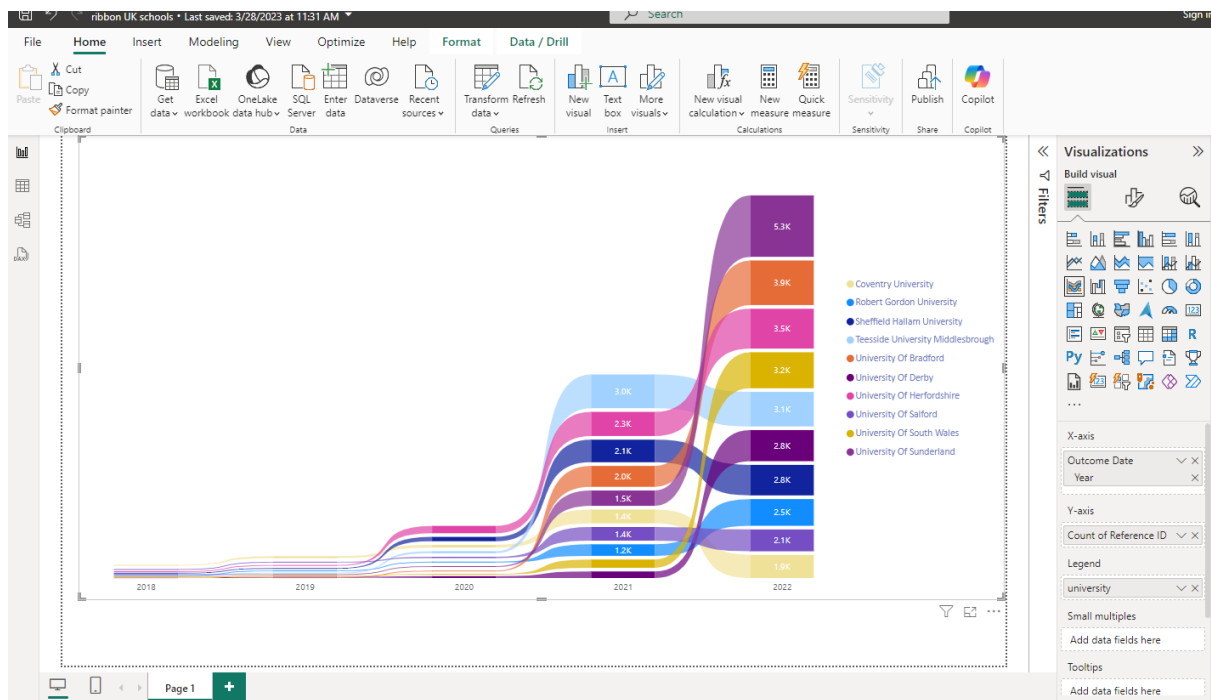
ribbon UK schools • Last saved: 3/28/2023 at 11:31 AM
Search
Sign in

File Home Insert Modeling View Optimize Help Format Data / Drill

Paste
Cut
Copy
Format painter
Clipboard

Get data
Excel workbook
OneLake data hub
SQL Server
Enter data
Dataverse
Recent sources
Data

Transform data
Refresh
Queries

New visual
Text box
More visuals
Insert

New visual calculation
New measure
Quick measure
Calculations

Sensitivity
Sensitivity

Publish
Share

Copilot
Copilot

5.3K
3.9K
3.5K
3.2K
3.1K
2.8K
2.8K
2.5K
2.1K
1.9K
3.0K
2.3K
2.1K
2.0K
1.5K
1.4K
1.4K
1.2K

2018 2019 2020 2021 2022

Coventry University
Robert Gordon University
Sheffield Hallam University
Teesside University Middlesbrough
University Of Bradford
University Of Derby
University Of Herfordshire
University Of Salford
University Of South Wales
University Of Sunderland

Filters

Visualizations
Build visual

R
Py
...

X-axis
Outcome Date
Year

Y-axis
Count of Reference ID

Legend
university

Small multiples
Add data fields here

Tooltips
Add data fields here

Page 1
+